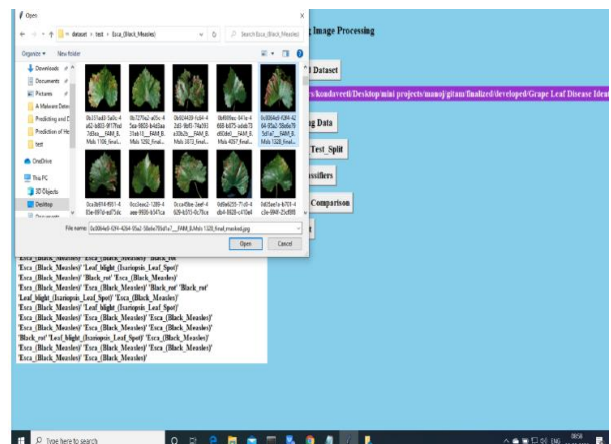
Open

« dataset › test › Esca_(Black_Measles)

Search Esca_(Black_Measles)

Organize ▾ New folder

Downloads
Documents
Pictures
A Malware Dete
Predicting and D
Prediction of He
test
OneDrive
This PC
3D Objects
Desktop

0a131ad0-5a0c-4a62-b803-9f7f9ad7d3ea___FAM_B.Msls 1106_final...
0b727fe2-a05c-45ce-9808-4c65aa31eb18___FAM_B.Msls 1292_final...
0b9824f4-0ff8-4220-9bf1-7fbc93a2e18d___FAM_B.Msls 1872_final...
0c85f9ae-9f7a-4668-b875-ab0d7ac3f00f___FAM_B.Msls 4057_final...
0c0064e5-f2f4-42a4-05a2-58a6e795d1e7___FAM_B.Msls 1328_final...
0ca3b614-f051-4f3e-8f1d-ad75dc...
0ccdeae2-1280-4aea-9906-b347ca...
0ccef0be-3eef-4929-b315-0c7bce...
0d6a6255-71c6-4db4-8628-c470e6...
0d35ee1e-b701-4c3e-8949-25cf0f0...

File name: 0c0064e5-f2f4-42a4-05a2-58a6e795d1e7___FAM_B.Msls 1328_final_masked.jpg

Open Cancel

g Image Processing

t Dataset

s/kondaveeti/Desktop/mini projects/manoj/gitam/finalized/developed/Grape Leaf Disease Ident

g Data

Test_Split

ssifiers

Comparison

t

'Esca_(Black_Measles)' 'Esca_(Black_Measles)' 'Black_rot'
'Esca_(Black_Measles)' 'Leaf_blight_(Isariopsis_Leaf_Spot)'
'Esca_(Black_Measles)' 'Black_rot' 'Esca_(Black_Measles)'
'Leaf_blight_(Isariopsis_Leaf_Spot)' 'Esca_(Black_Measles)'
'Esca_(Black_Measles)' 'Esca_(Black_Measles)' 'Black_rot' 'Black_rot'
'Leaf_blight_(Isariopsis_Leaf_Spot)' 'Esca_(Black_Measles)'
'Esca_(Black_Measles)' 'Leaf_blight_(Isariopsis_Leaf_Spot)'
'Esca_(Black_Measles)' 'Esca_(Black_Measles)' 'Esca_(Black_Measles)'
'Esca_(Black_Measles)' 'Esca_(Black_Measles)' 'Esca_(Black_Measles)'
'Black_rot' 'Leaf_blight_(Isariopsis_Leaf_Spot)' 'Esca_(Black_Measles)'
'Esca_(Black_Measles)' 'Esca_(Black_Measles)' 'Esca_(Black_Measles)'
'Esca_(Black_Measles)' 'Esca_(Black_Measles)'

Type here to search

ENG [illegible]